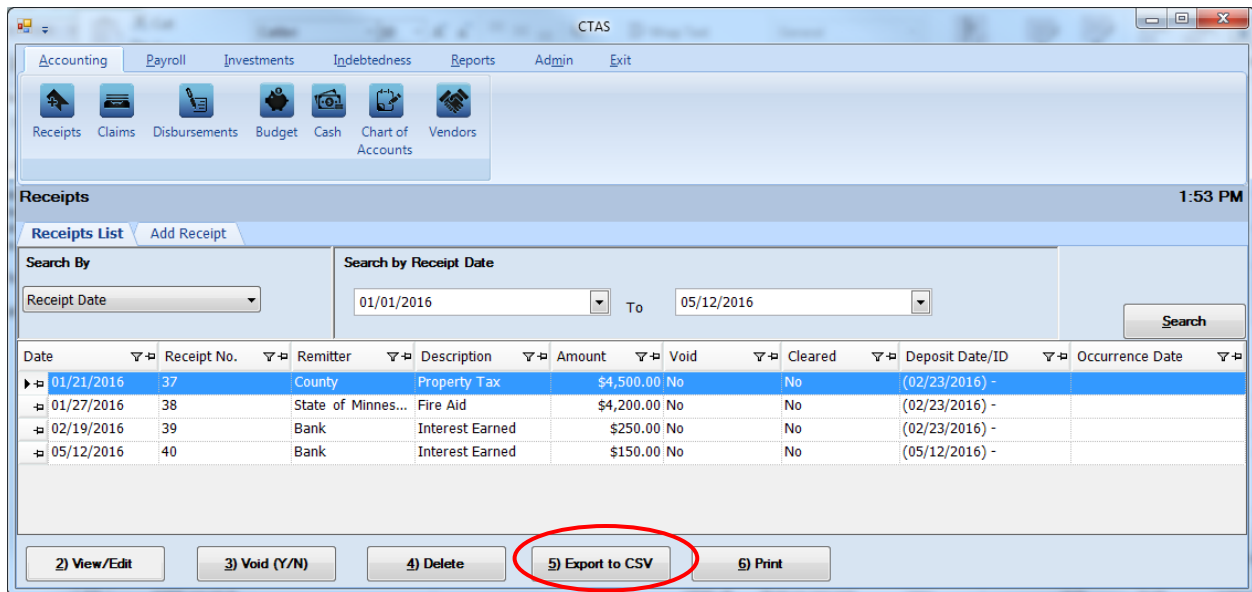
CTAS

Accounting Payroll Investments Indebtedness Reports Admin Exit

Receipts Claims Disbursements Budget Cash Chart of Accounts Vendors

Receipts

1:53 PM

Receipts List Add Receipt

Search By

Receipt Date

Search by Receipt Date

01/01/2016 To 05/12/2016

Search

| Date | Receipt No. | Remitter | Description | Amount | Void | Cleared | Deposit Date/ID | Occurrence Date |
|---|---|---|---|---|---|---|---|---|
| 01/21/2016 | 37 | County | Property Tax | $4,500.00 | No | No | (02/23/2016) - | |
| 01/27/2016 | 38 | State of Minnes... | Fire Aid | $4,200.00 | No | No | (02/23/2016) - | |
| 02/19/2016 | 39 | Bank | Interest Earned | $250.00 | No | No | (02/23/2016) - | |
| 05/12/2016 | 40 | Bank | Interest Earned | $150.00 | No | No | (05/12/2016) - | |

2) View/Edit 3) Void (Y/N) 4) Delete 5) Export to CSV 6) Print